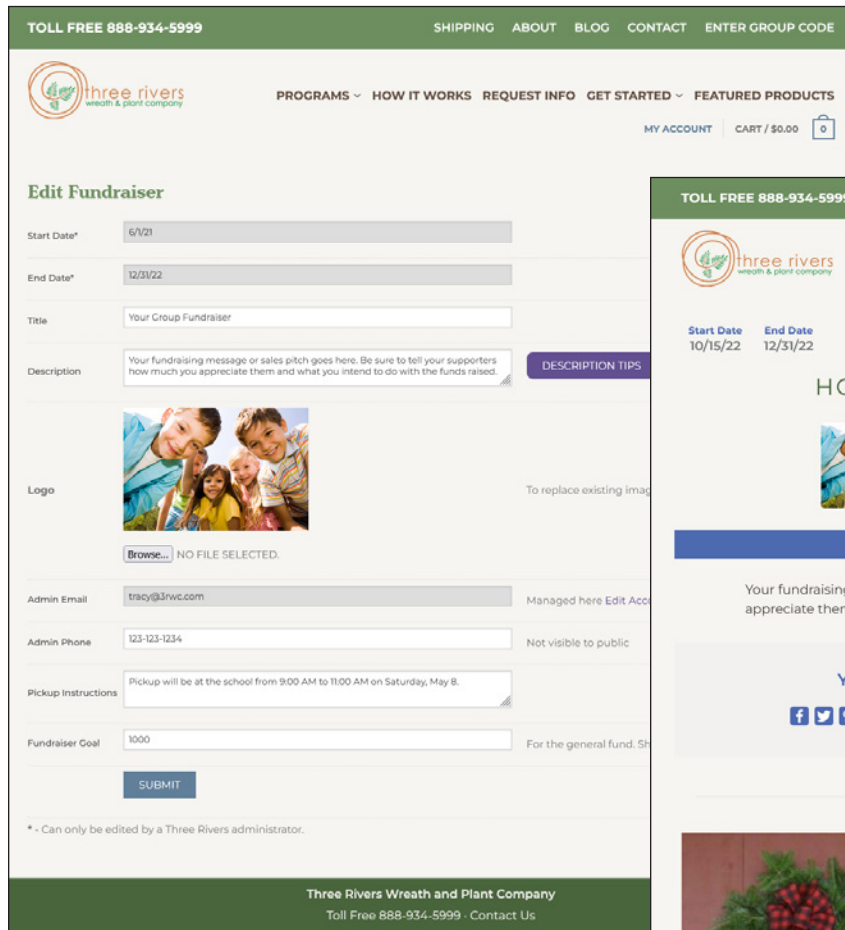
TOLL FREE 888-934-5999

SHIPPING ABOUT BLOG CONTACT ENTER GROUP CODE

three rivers
wreath & plant company

PROGRAMS HOW IT WORKS REQUEST INFO GET STARTED FEATURED PRODUCTS

MY ACCOUNT CART / $0.00 0

Edit Fundraiser

Start Date* 6/1/21

End Date* 12/31/22

Title Your Group Fundraiser

Description Your fundraising message or sales pitch goes here. Be sure to tell your supporters how much you appreciate them and what you intend to do with the funds raised.

DESCRIPTION TIPS

Logo

To replace existing imag

Browse... NO FILE SELECTED.

Admin Email tracy@3rwc.com

Managed here Edit Acc

Admin Phone 123-123-1234

Not visible to public

Pickup Instructions Pickup will be at the school from 9:00 AM to 11:00 AM on Saturday, May 8.

Fundraiser Goal 1000

For the general fund. Sh

SUBMIT

* - Can only be edited by a Three Rivers administrator.

Three Rivers Wreath and Plant Company
Toll Free 888-934-5999 · Contact Us

TOLL FREE 888-934-599

three rivers
wreath & plant company

Start Date 10/15/22
End Date 12/31/22

HC

Your fundraisin
appreciate ther

Y